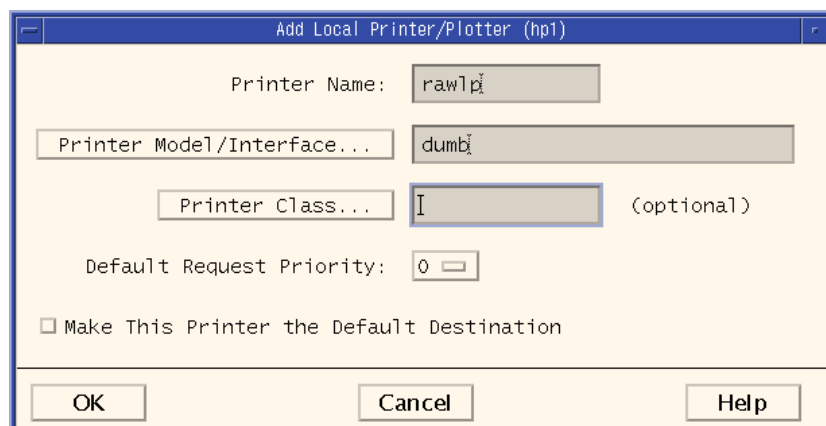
Add Local Printer/Plotter (hp1)

Printer Name: rawlp

Printer Model/Interface... dumb

Printer Class... (optional)

Default Request Priority: 0

Make This Printer the Default Destination

OK Cancel Help